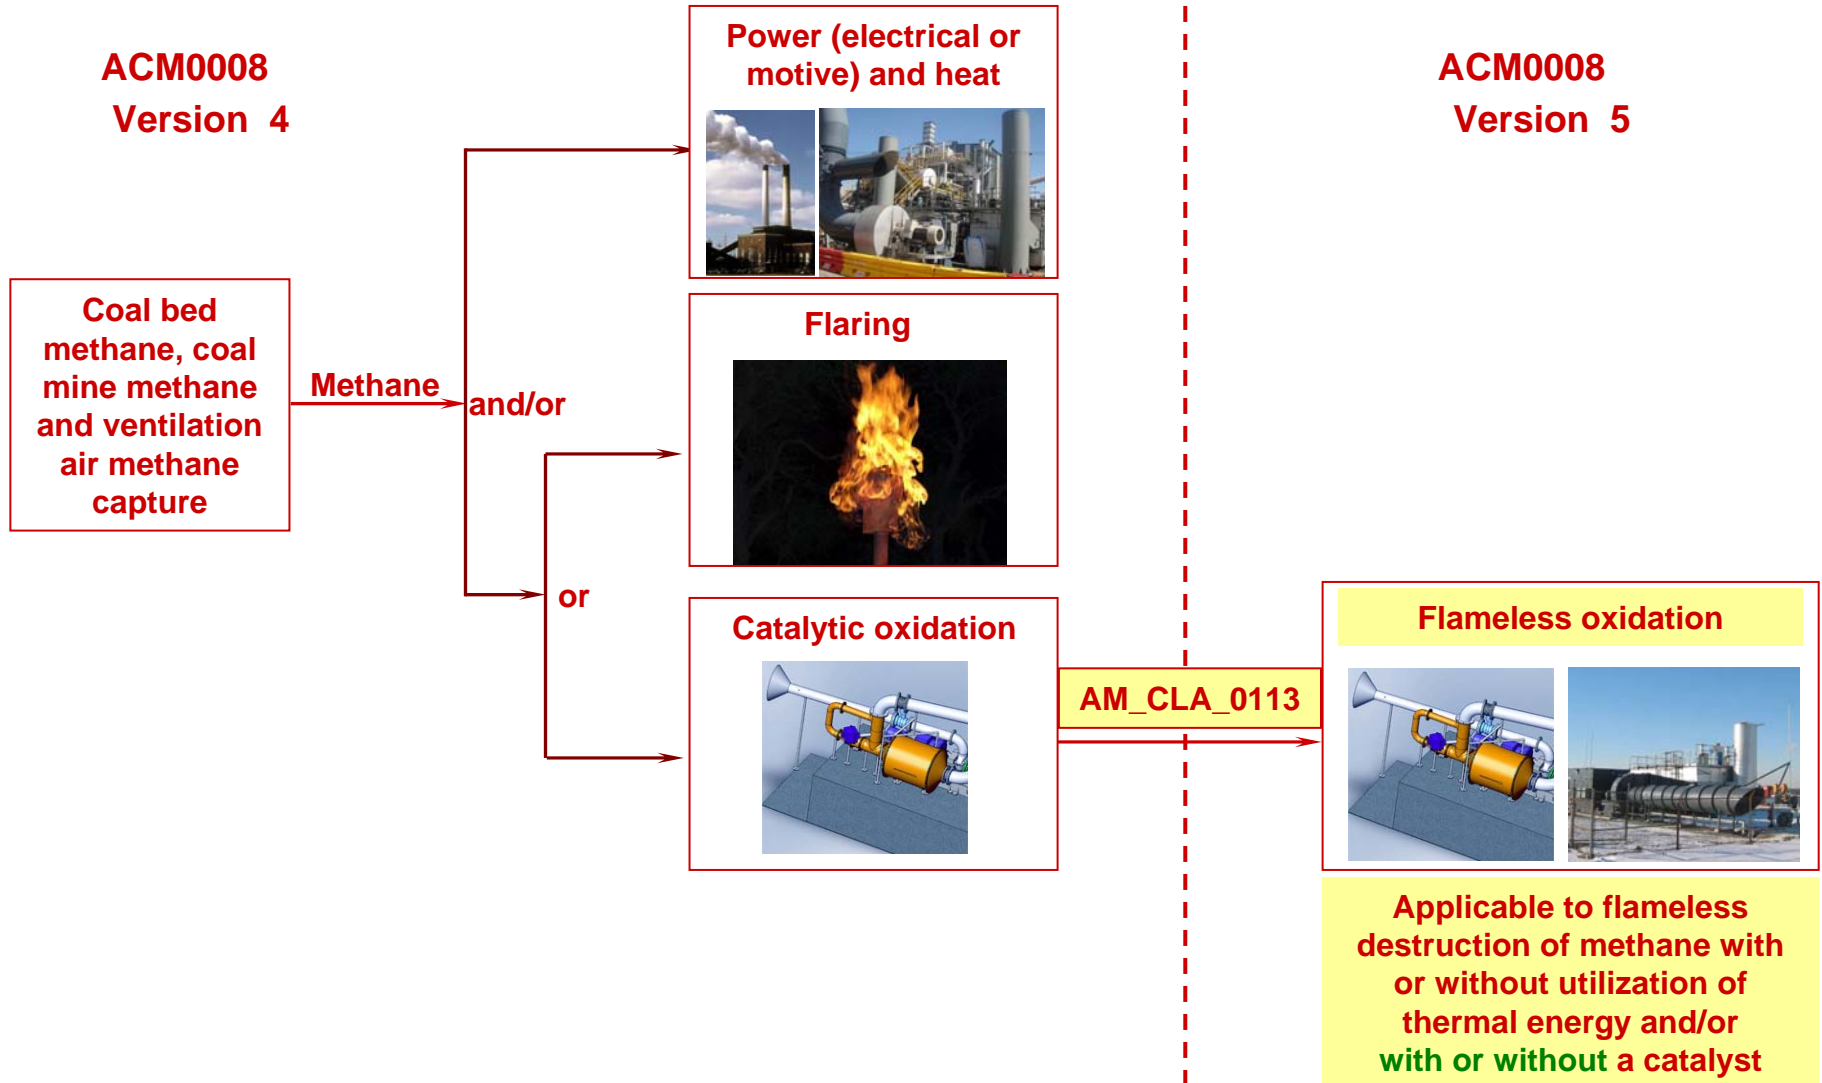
ACM0008
Version 4

Power (electrical or motive) and heat

ACM0008
Version 5

Coal bed methane, coal mine methane and ventilation air methane capture

Methane

and/or

Flaring

or

Catalytic oxidation

AM_CLA_0113

Flameless oxidation

Applicable to flameless destruction of methane with or without utilization of thermal energy and/or with or without a catalyst